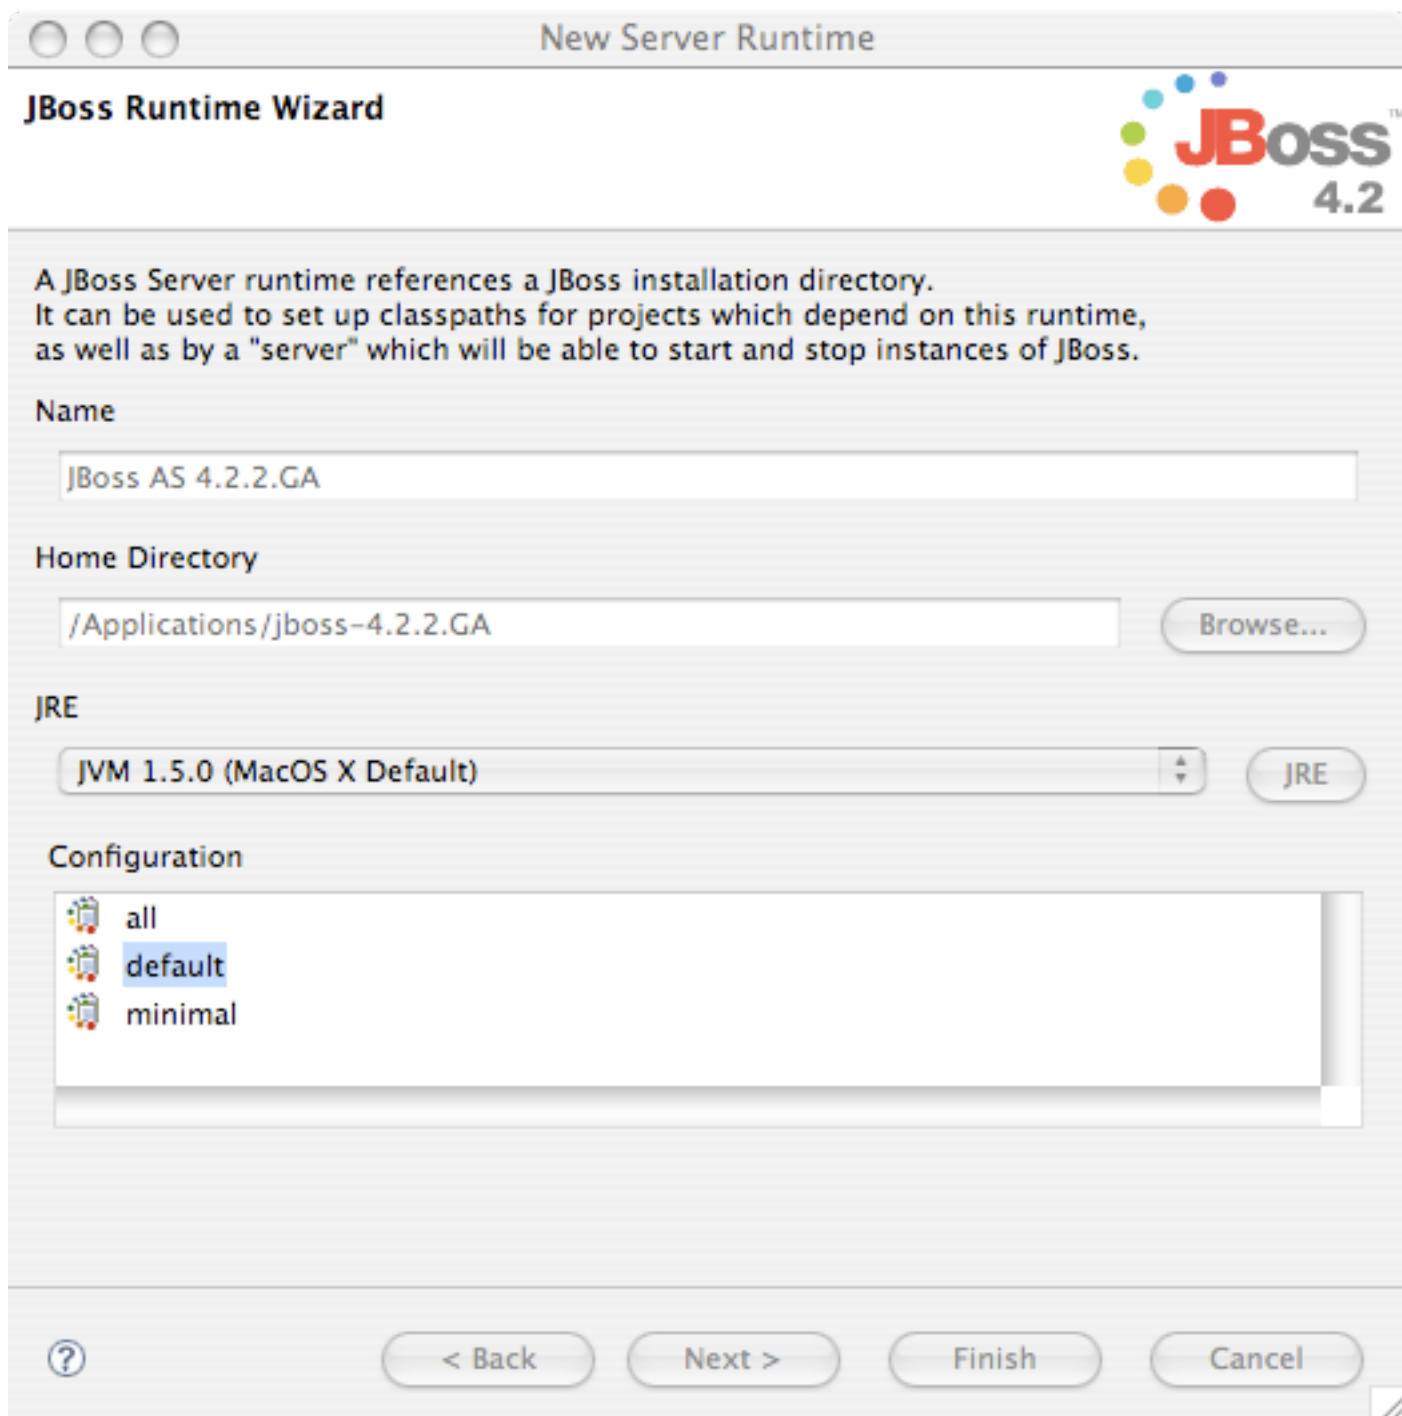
New Server Runtime

JBoss Runtime Wizard

JBoss™
4.2

A JBoss Server runtime references a JBoss installation directory.
It can be used to set up classpaths for projects which depend on this runtime, as well as by a "server" which will be able to start and stop instances of JBoss.

Name

JBoss AS 4.2.2.GA

Home Directory

/Applications/jboss-4.2.2.GA

Browse...

JRE

JVM 1.5.0 (MacOS X Default)

JRE

Configuration

all
default
minimal

?

< Back

Next >

Finish

Cancel